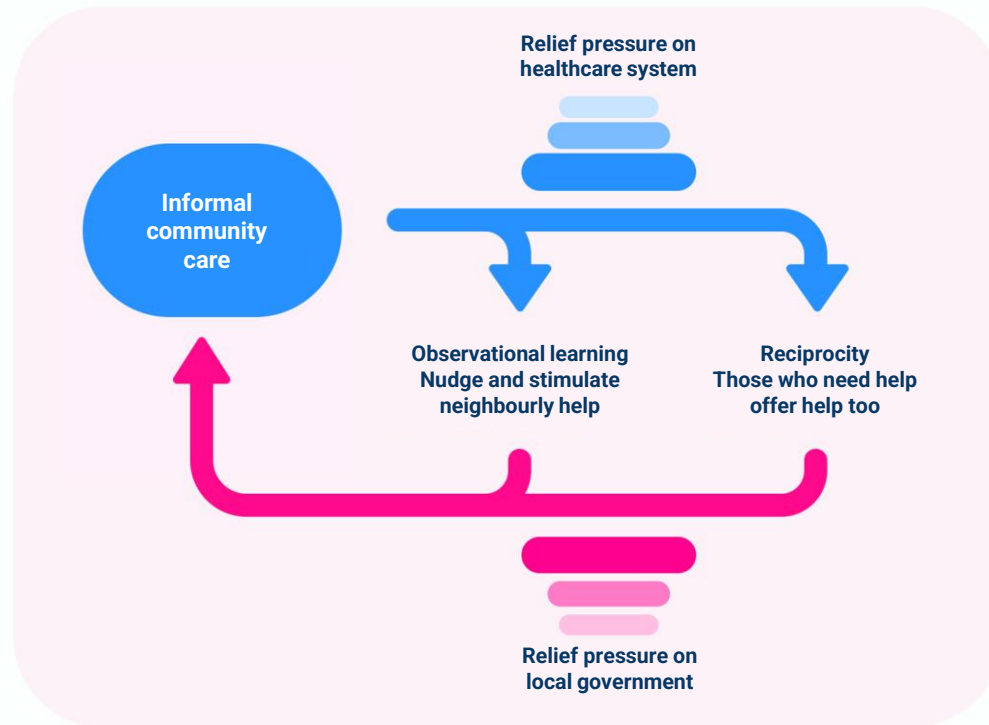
Relief pressure on healthcare system

Informal community care

Observational learning
Nudge and stimulate neighbourly help

Reciprocity
Those who need help offer help too

Relief pressure on local government